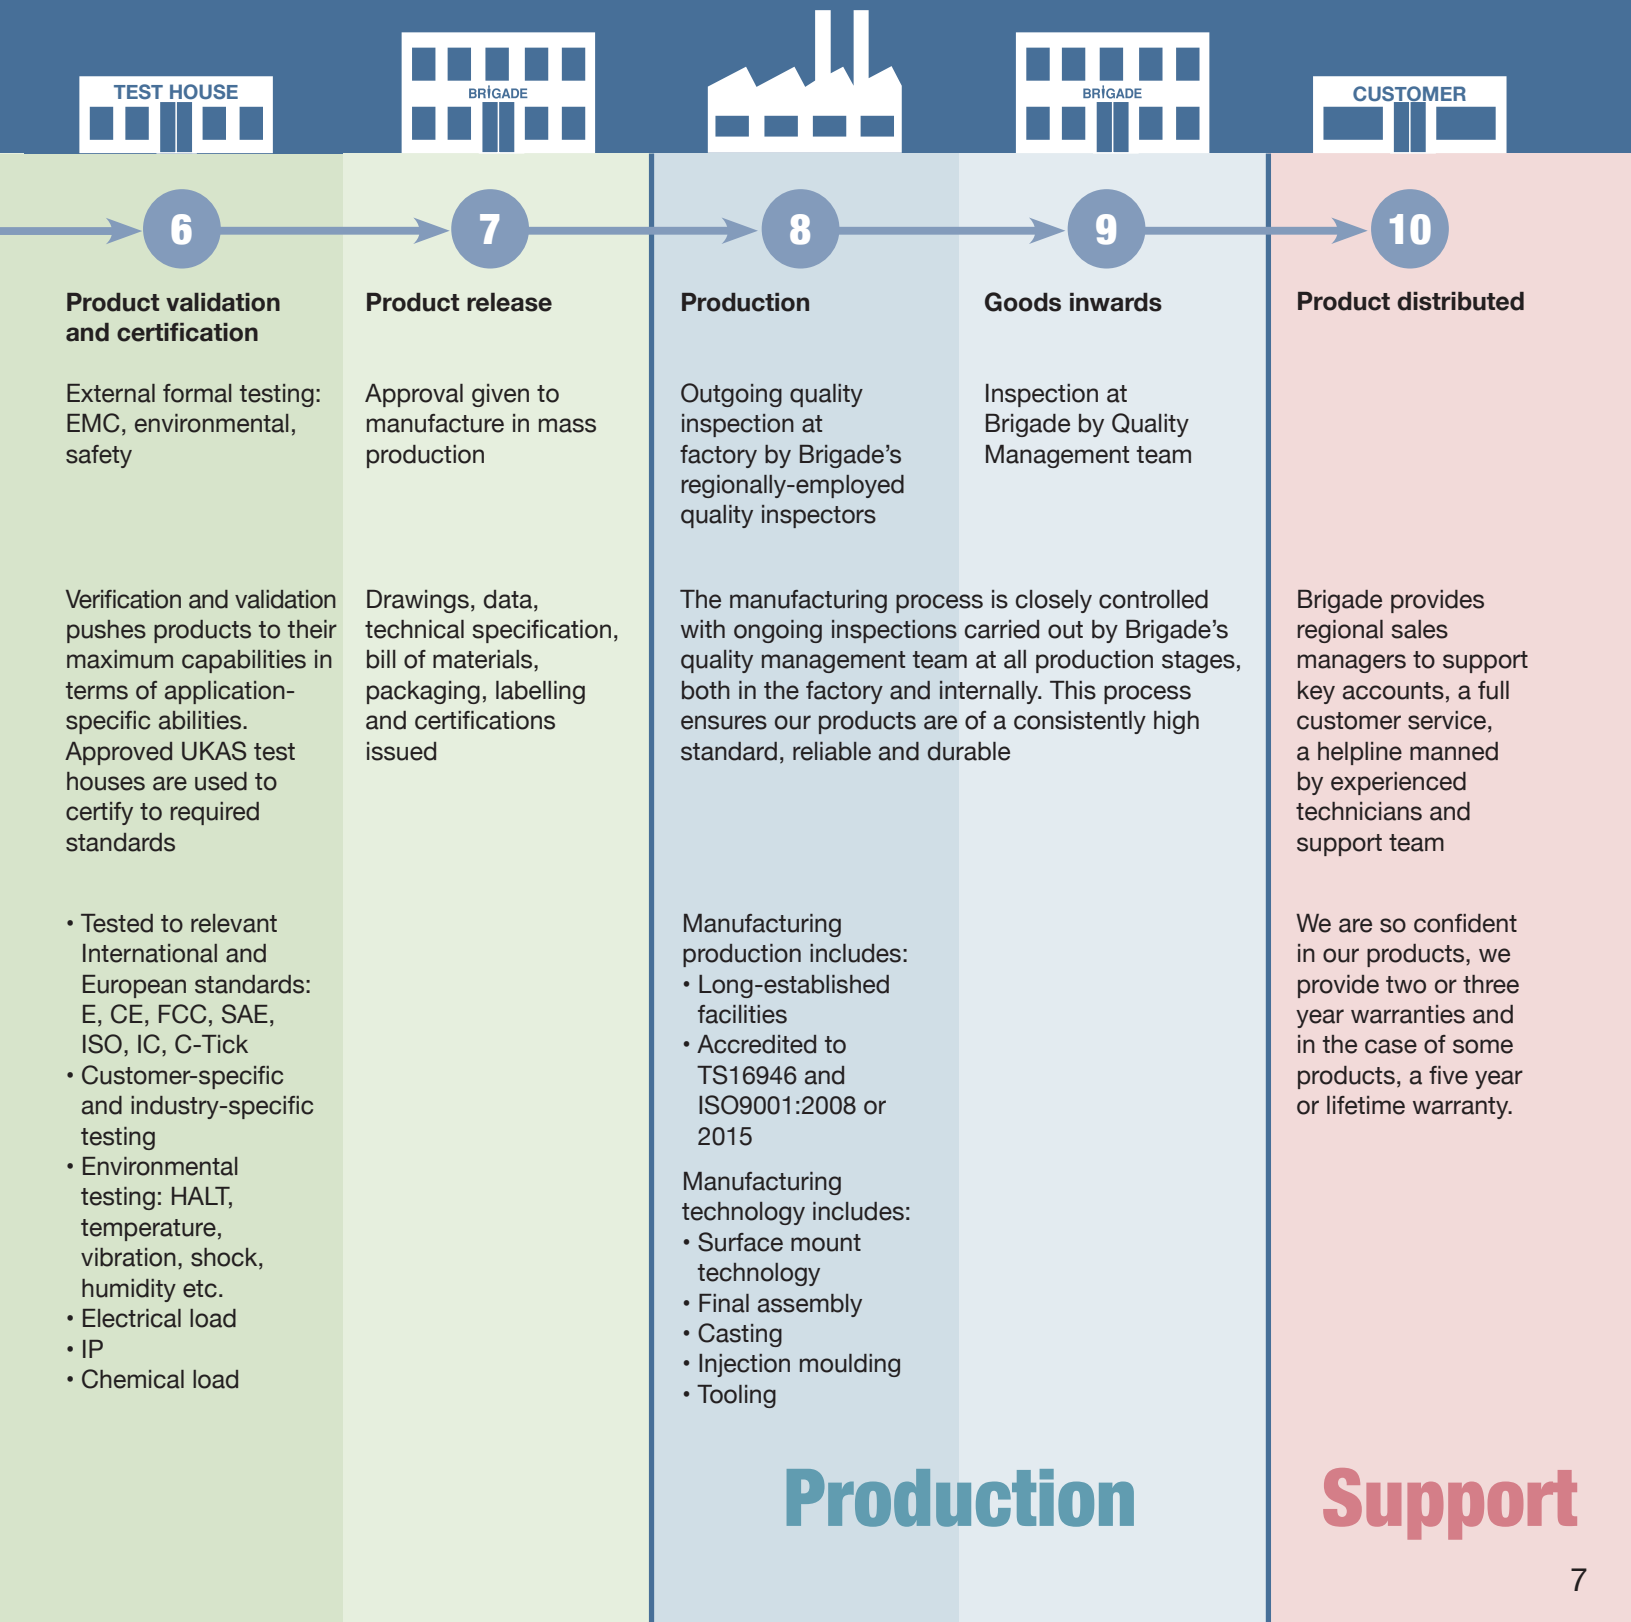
TEST HOUSE

BRIGADE

BRIGADE

CUSTOMER

6

Product validation and certification

External formal testing: EMC, environmental, safety

Verification and validation pushes products to their maximum capabilities in terms of application-specific abilities. Approved UKAS test houses are used to certify to required standards

• Tested to relevant International and European standards: E, CE, FCC, SAE, ISO, IC, C-Tick
• Customer-specific and industry-specific testing
• Environmental testing: HALT, temperature, vibration, shock, humidity etc.
• Electrical load
• IP
• Chemical load

7

Product release

Approval given to manufacture in mass production

Drawings, data, technical specification, bill of materials, packaging, labelling and certifications issued

8

Production

Outgoing quality inspection at factory by Brigade's regionally-employed quality inspectors

9

Goods inwards

Inspection at Brigade by Quality Management team

The manufacturing process is closely controlled with ongoing inspections carried out by Brigade's quality management team at all production stages, both in the factory and internally. This process ensures our products are of a consistently high standard, reliable and durable

Manufacturing production includes:
• Long-established facilities
• Accredited to TS16946 and ISO9001:2008 or 2015

Manufacturing technology includes:
• Surface mount technology
• Final assembly
• Casting
• Injection moulding
• Tooling

Production

10

Product distributed

Brigade provides regional sales managers to support key accounts, a full customer service, a helpline manned by experienced technicians and support team

We are so confident in our products, we provide two or three year warranties and in the case of some products, a five year or lifetime warranty.

Support

7